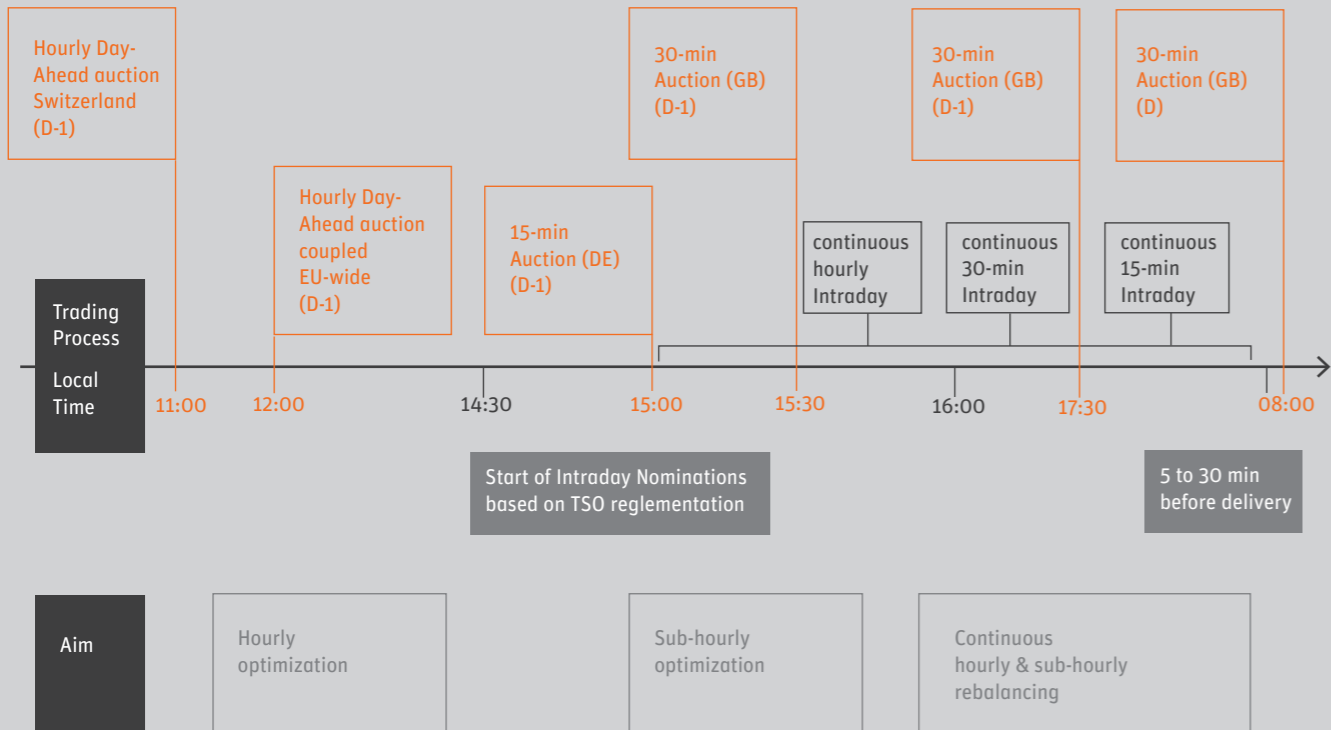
Hourly Day-Ahead auction Switzerland (D-1)

30-min Auction (GB) (D-1)

30-min Auction (GB) (D-1)

30-min Auction (GB) (D)

Hourly Day-Ahead auction coupled EU-wide (D-1)

15-min Auction (DE) (D-1)

continuous hourly Intraday

continuous 30-min Intraday

continuous 15-min Intraday

Trading Process

Local Time

11:00

12:00

14:30

15:00

15:30

16:00

17:30

08:00

Start of Intraday Nominations based on TSO reglementation

5 to 30 min before delivery

Aim

Hourly optimization

Sub-hourly optimization

Continuous hourly & sub-hourly rebalancing